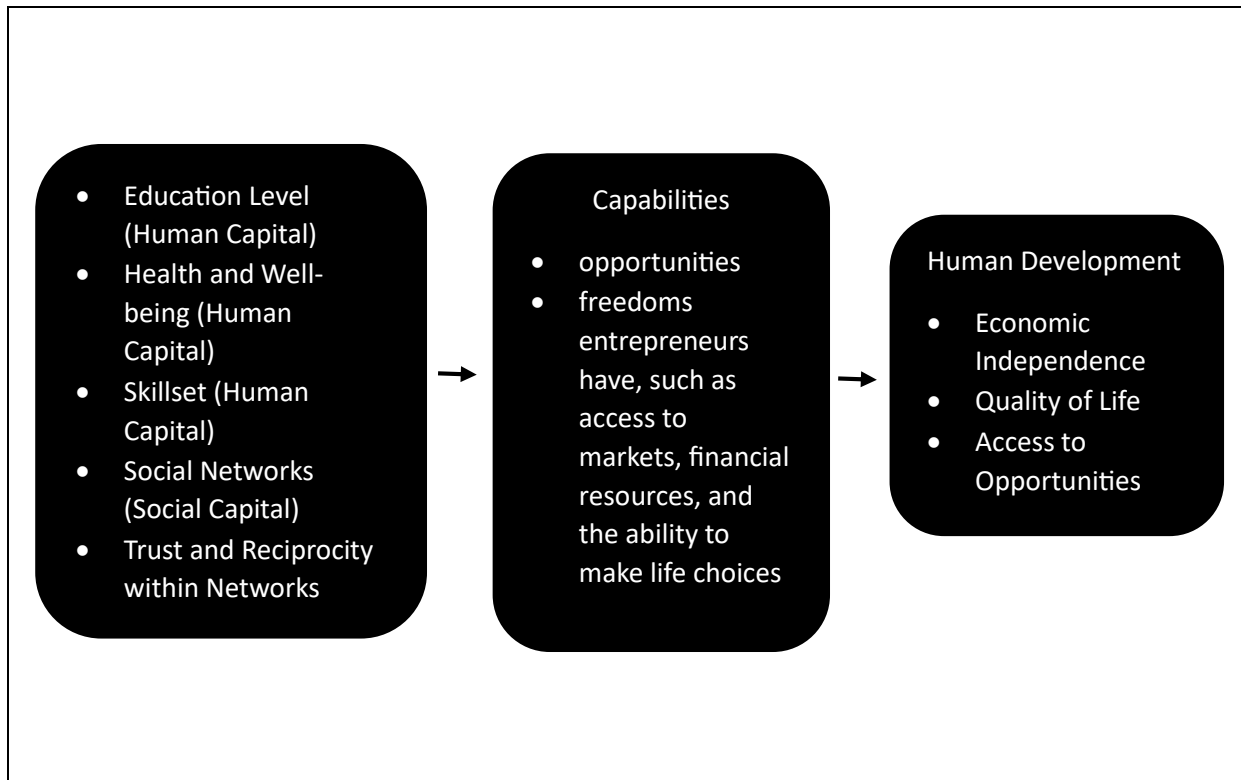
- Education Level (Human Capital)
- Health and Well-being (Human Capital)
- Skillset (Human Capital)
- Social Networks (Social Capital)
- Trust and Reciprocity within Networks

Capabilities

- opportunities
- freedoms entrepreneurs have, such as access to markets, financial resources, and the ability to make life choices

Human Development

- Economic Independence
- Quality of Life
- Access to Opportunities